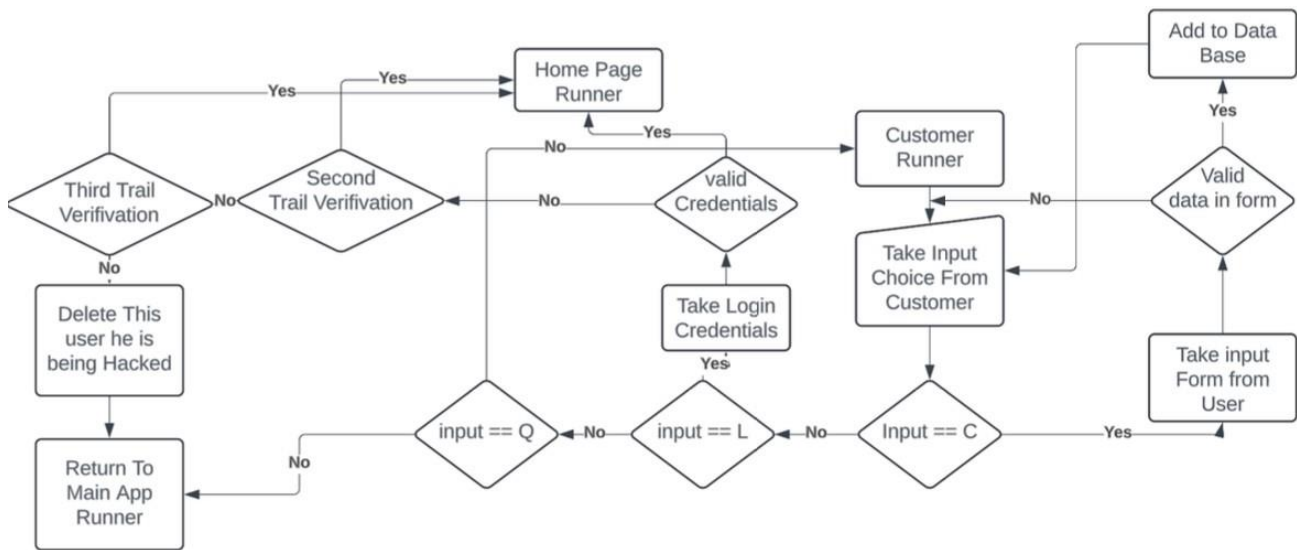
Home Page Runner

Yes

Yes

Add to Data Base

Yes

Yes

No

Customer Runner

Third Trail Verifivation

No

Second Trail Verifivation

No

valid Credentials

No

Valid data in form

No

Take Input Choice From Customer

Delete This user he is being Hacked

Take Login Credentials

Yes

Take input Form from User

input == Q

No

input == L

No

Input == C

Yes

No

Return To Main App Runner